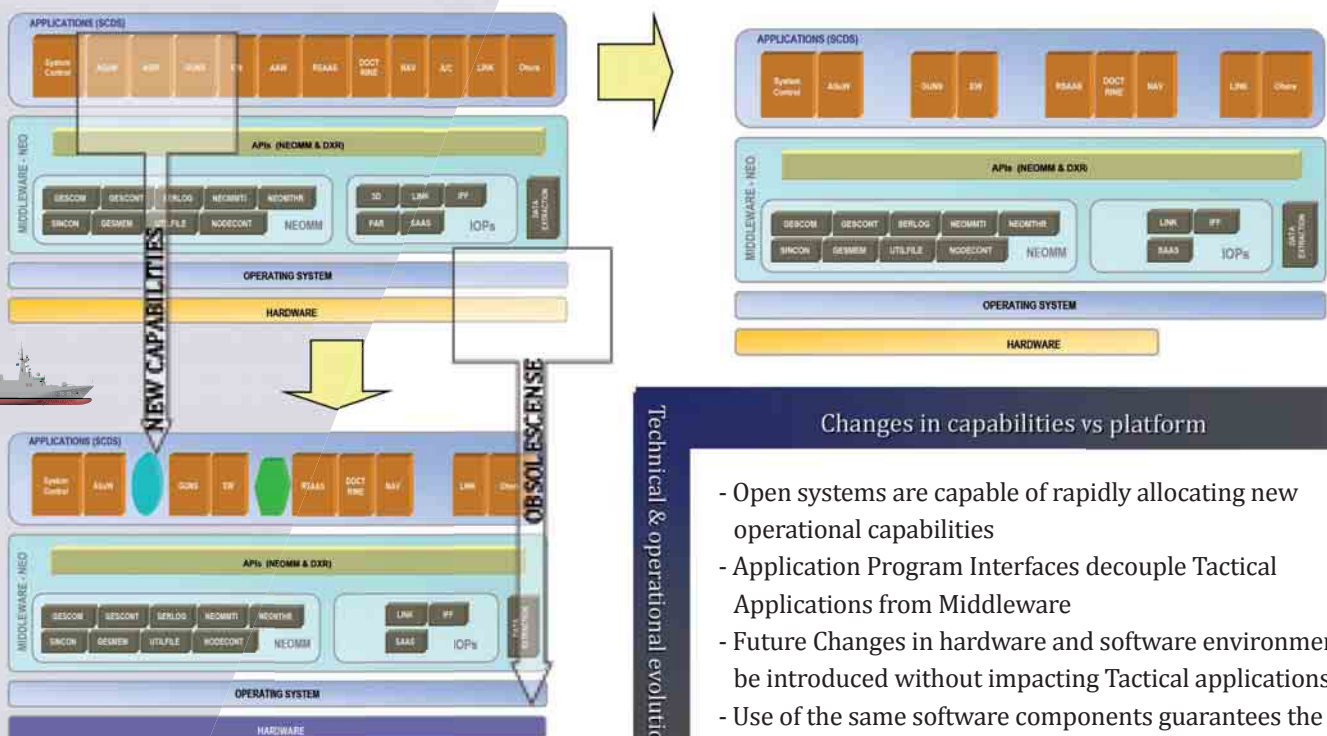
APPLICATIONS (SCDS)

System Control | ASuW | ASW | GUNS | EW | AAW | RSAAS | DOCTRINE | NAV | A/C | LINK | Otura

MIDDLEWARE - NEO

APIs (NEOMM & DXR)

GESCOM | GESCONT | BERLOG | NEOMMTI | NEOMTHR
SINCON | GESMEM | UTILFILE | NODECONT | NEOMM

3D | LINK | IFF
PAR | SAAS | IOPs

DATA EXTRACTION

OPERATING SYSTEM

HARDWARE

NEW CAPABILITIES

OBSOLESCENSE

APPLICATIONS (SCDS)

System Control | ASuW | GUNS | EW | RSAAS | DOCTRINE | NAV | LINK | Otura

MIDDLEWARE - NEO

APIs (NEOMM & DXR)

GESCOM | GESCONT | BERLOG | NEOMMTI | NEOMTHR
SINCON | GESMEM | UTILFILE | NODECONT | NEOMM

LINK | IFF
SAAS | IOPs

DATA EXTRACTION

OPERATING SYSTEM

HARDWARE

APPLICATIONS (SCDS)

System Control | ASuW | GUNS | EW | RSAAS | DOCTRINE | NAV | LINK | Otura

MIDDLEWARE - NEO

APIs (NEOMM & DXR)

GESCOM | GESCONT | BERLOG | NEOMMTI | NEOMTHR
SINCON | GESMEM | UTILFILE | NODECONT | NEOMM

LINK | IFF
SAAS | IOPs

DATA EXTRACTION

OPERATING SYSTEM

HARDWARE

Technical & operational evolutio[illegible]

Changes in capabilities vs platform

- Open systems are capable of rapidly allocating new operational capabilities
- Application Program Interfaces decouple Tactical Applications from Middleware
- Future Changes in hardware and software environmen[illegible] be introduced without impacting Tactical applications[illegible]
- Use of the same software components guarantees the